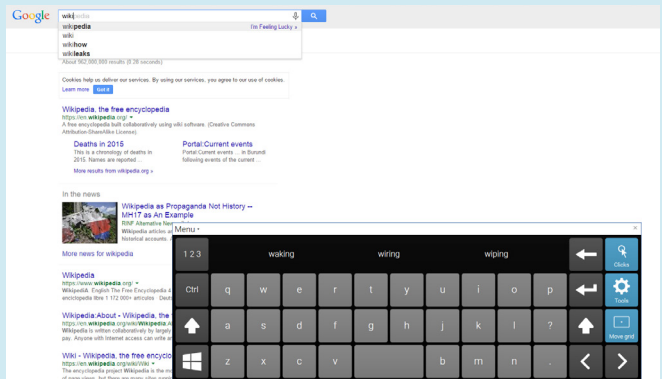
Google

wikipedia

wikipedia I'm Feeling Lucky »
wiki
wikihow
wikileaks

About 562,000,000 results (0.26 seconds)

Cookies help us deliver our services. By using our services, you agree to our use of cookies.
Learn more Got it

Wikipedia, the free encyclopedia
https://en.wikipedia.org/
A free encyclopedia built collaboratively using wiki software. (Creative Commons Attribution-ShareAlike License).

Deaths in 2015
This is a chronology of deaths in 2015. Names are reported ...

Portal:Current events
Portal:Current events ... In Burundi following events of the current ...

More results from wikipedia.org »

In the news

Wikipedia as Propaganda Not History -- MH17 as An Example
RINF Alternative New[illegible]
Wikipedia articles a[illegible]
historical accounts. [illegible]

More news for wikipedia

Wikipedia
https://www.wikipedia.org/
Wikipedia. English The Free Encyclopedia 4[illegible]
enciclopedia libre 1 172 000+ artículos Deu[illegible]

Wikipedia:About - Wikipedia, the f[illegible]
https://en.wikipedia.org/wiki/Wikipedia:A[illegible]
Wikipedia is written collaboratively by large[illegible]
Anyone with Internet access can write and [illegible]

Wiki - Wikipedia, the free encyclo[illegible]
https://en.wikipedia.org/wiki/Wiki
The encyclopedia project Wikipedia is the m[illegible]

Menu ×

123 waking wiring wiping

Ctrl q w e r t y u i o p

a s d f g h j k l ?

z x c v b n m , .

Clicks

Tools

Move grid